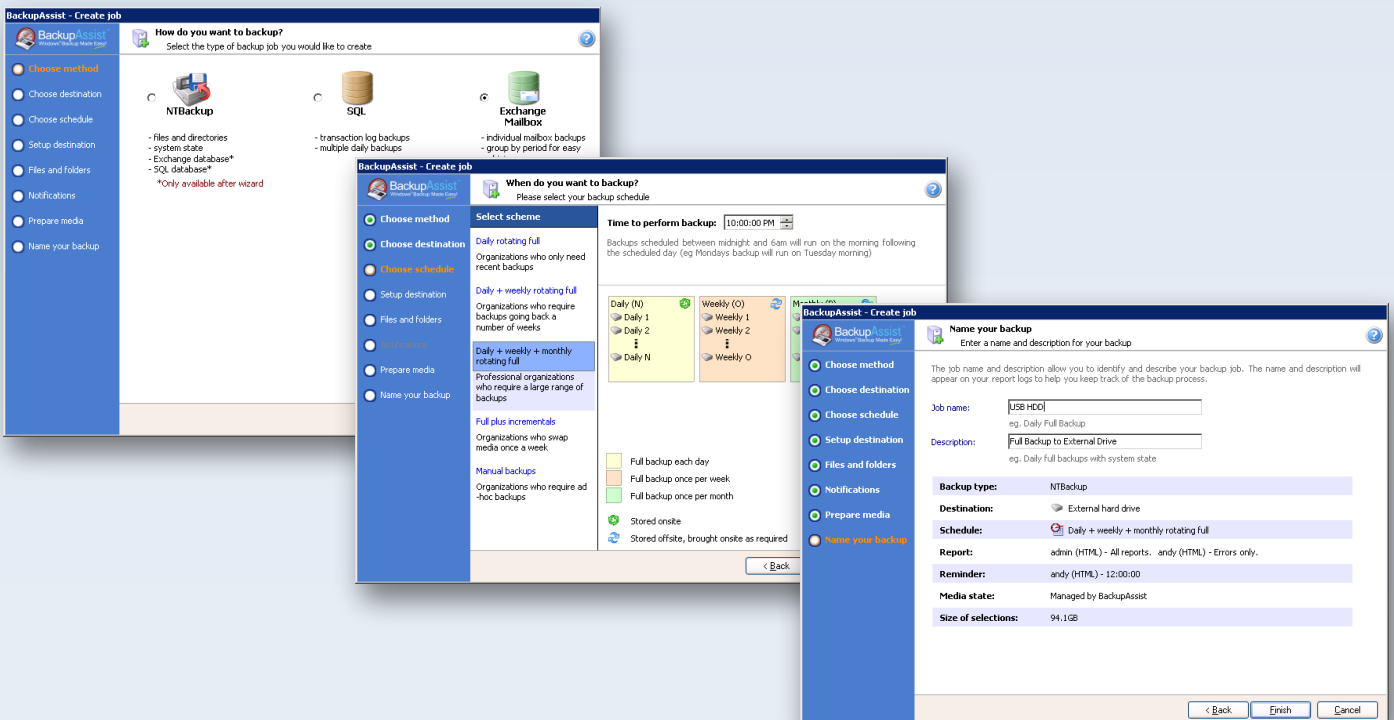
BackupAssist - Create job

BackupAssist Windows Backup Made Easy!

How do you want to backup?
Select the type of backup job you would like to create

Choose method
Choose destination
Choose schedule
Setup destination
Files and folders
Notifications
Prepare media
Name your backup

NTBackup
- files and directories
- system state
- Exchange database*
- SQL database*
*Only available after wizard

SQL
- transaction log backups
- multiple daily backups

Exchange Mailbox
- individual mailbox backups
- group by period for easy

BackupAssist - Create job

BackupAssist Windows Backup Made Easy!

When do you want to backup?
Please select your backup schedule

Choose method
Choose destination
Choose schedule
Setup destination
Files and folders
Notifications
Prepare media
Name your backup

Select scheme
Daily rotating full
Organizations who only need recent backups
Daily + weekly rotating full
Organizations who require backups going back a number of weeks
Daily + weekly + monthly rotating full
Professional organizations who require a large range of backups
Full plus incrementals
Organizations who swap media once a week
Manual backups
Organizations who require ad-hoc backups

Time to perform backup: 10:00:00 PM
Backups scheduled between midnight and 6am will run on the morning following the scheduled day (eg Mondays backup will run on Tuesday morning)

Daily (N)
Daily 1
Daily 2
Daily N

Weekly (O)
Weekly 1
Weekly 2
Weekly O

Monthly (P)

Full backup each day
Full backup once per week
Full backup once per month
Stored onsite
Stored offsite, brought onsite as required

< Back

BackupAssist - Create job

BackupAssist Windows Backup Made Easy!

Name your backup
Enter a name and description for your backup

Choose method
Choose destination
Choose schedule
Setup destination
Files and folders
Notifications
Prepare media
Name your backup

The job name and description allow you to identify and describe your backup job. The name and description will appear on your report logs to help you keep track of the backup process.

Job name: USB HDD
eg. Daily Full Backup
Description: Full Backup to External Drive
eg. Daily full backups with system state

| | |
|---|---|
| Backup type: | NTBackup |
| Destination: | External hard drive |
| Schedule: | Daily + weekly + monthly rotating full |
| Report: | admin (HTML) - All reports. andy (HTML) - Errors only. |
| Reminder: | andy (HTML) - 12:00:00 |
| Media state: | Managed by BackupAssist |
| Size of selections: | 94.1GB |

< Back
Finish
Cancel